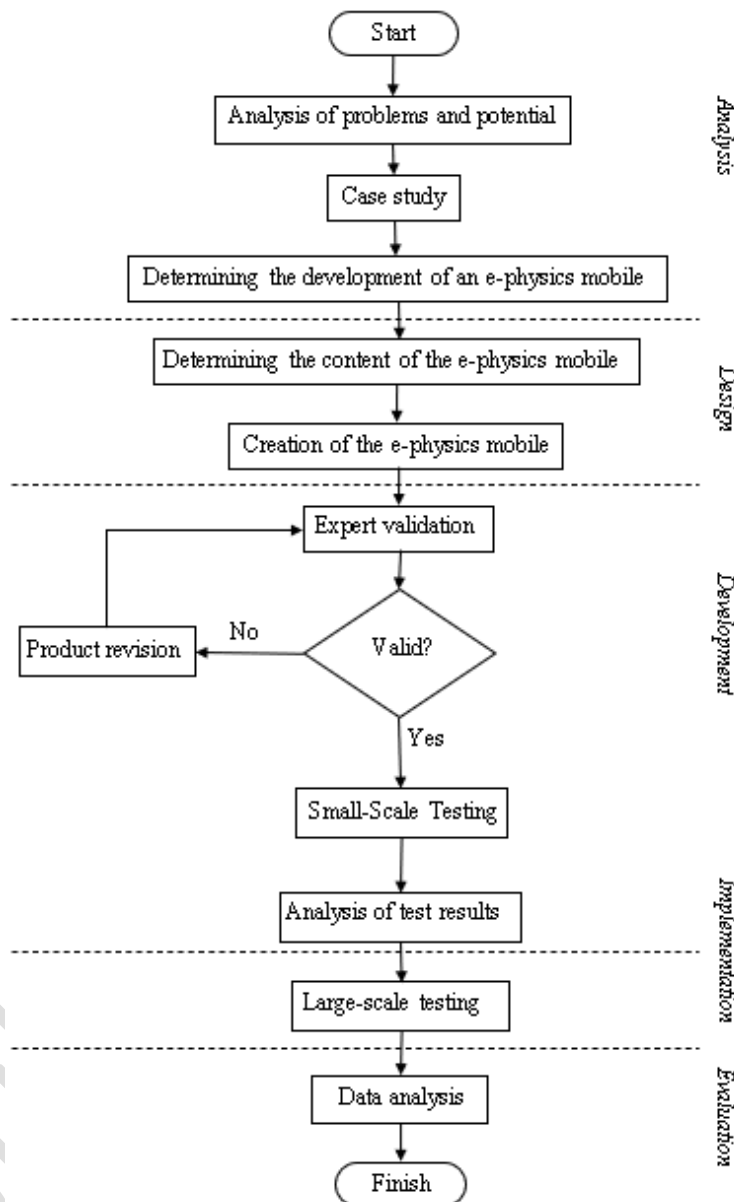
Start

Analysis of problems and potential

Case study

Determining the development of an e-physics mobile

Analysis

Determining the content of the e-physics mobile

Creation of the e-physics mobile

Design

Expert validation

Product revision

No

Valid?

Yes

Small-Scale Testing

Development

Analysis of test results

Implementation

Large-scale testing

Data analysis

Evaluation

Finish